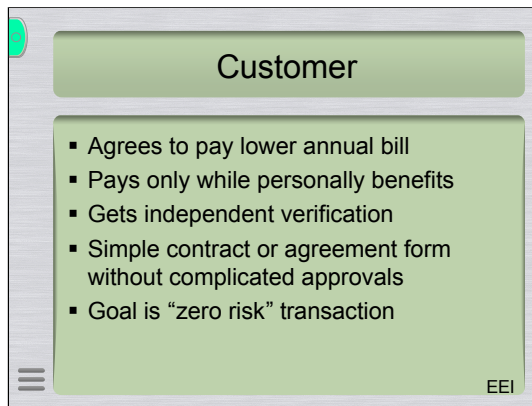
Customer

- Agrees to pay lower annual bill
- Pays only while personally benefits
- Gets independent verification
- Simple contract or agreement form without complicated approvals
- Goal is “zero risk” transaction

EEI